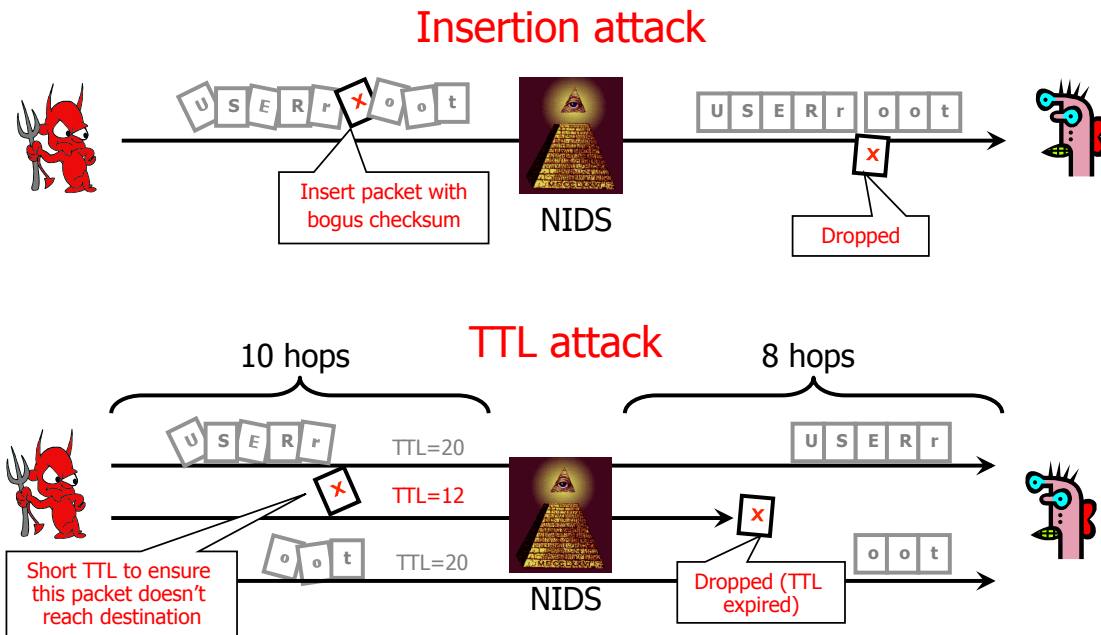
Insertion attack

U S E R r X o o t

Insert packet with bogus checksum

NIDS

U S E R r o o t

X

Dropped

TTL attack

10 hops

8 hops

U S E R r

TTL=20

U S E R r

X

TTL=12

X

o o t

TTL=20

o o t

Short TTL to ensure this packet doesn't reach destination

NIDS

Dropped (TTL expired)